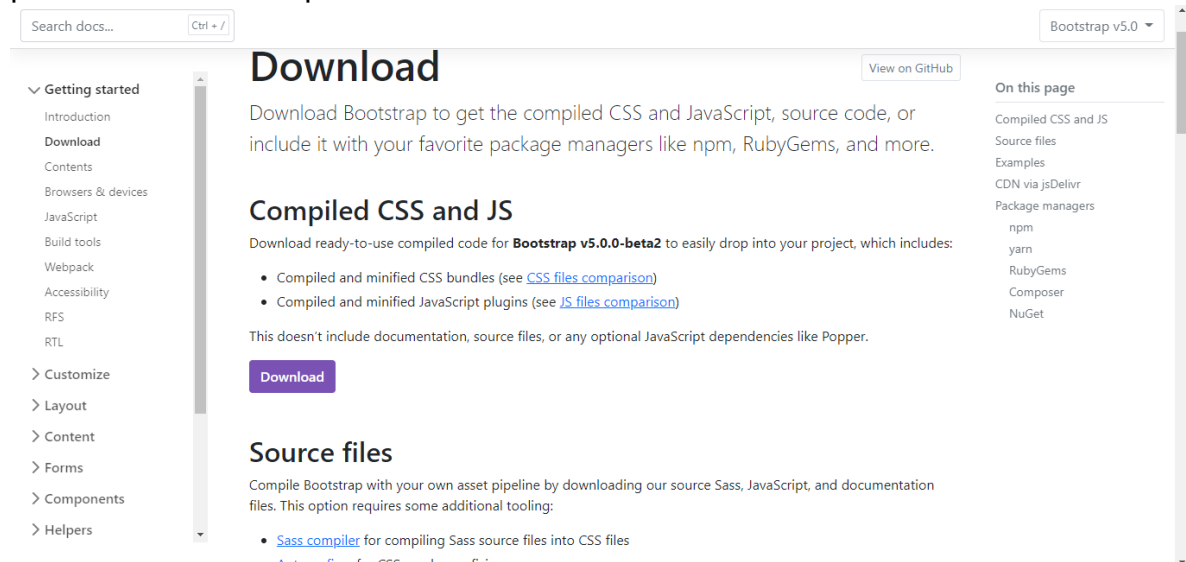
Search docs... Ctrl + /

Bootstrap v5.0

Getting started
Introduction
Download
Contents
Browsers & devices
JavaScript
Build tools
Webpack
Accessibility
RFS
RTL
Customize
Layout
Content
Forms
Components
Helpers

Download

View on GitHub

Download Bootstrap to get the compiled CSS and JavaScript, source code, or include it with your favorite package managers like npm, RubyGems, and more.

Compiled CSS and JS

Download ready-to-use compiled code for **Bootstrap v5.0.0-beta2** to easily drop into your project, which includes:

- Compiled and minified CSS bundles (see CSS files comparison)
- Compiled and minified JavaScript plugins (see JS files comparison)

This doesn't include documentation, source files, or any optional JavaScript dependencies like Popper.

Download

Source files

Compile Bootstrap with your own asset pipeline by downloading our source Sass, JavaScript, and documentation files. This option requires some additional tooling:

- Sass compiler for compiling Sass source files into CSS files
- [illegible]

On this page
Compiled CSS and JS
Source files
Examples
CDN via jsDelivr
Package managers
npm
yarn
RubyGems
Composer
NuGet